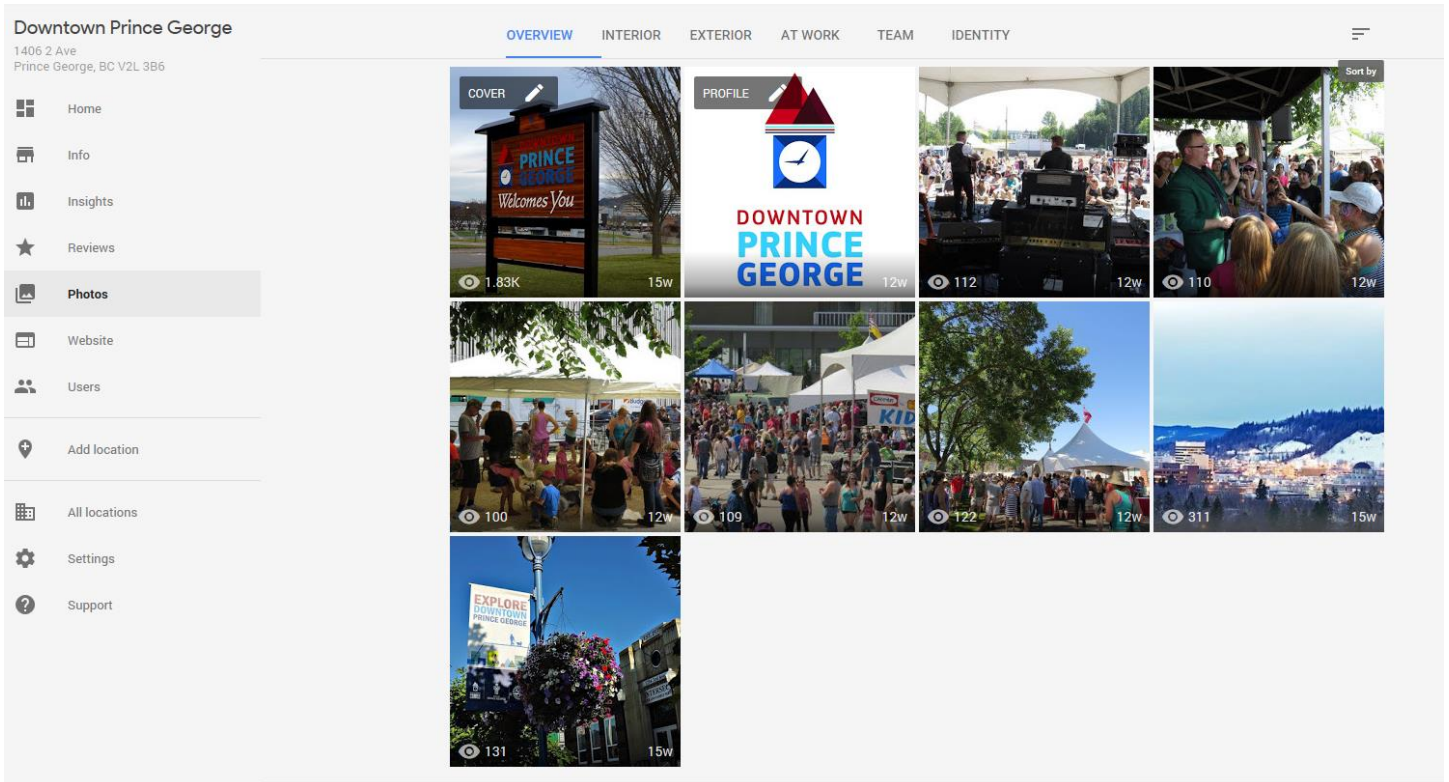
Downtown Prince George
1406 2 Ave
Prince George, BC V2L 3B6

Home
Info
Insights
Reviews
Photos
Website
Users
Add location
All locations
Settings
Support

OVERVIEW INTERIOR EXTERIOR AT WORK TEAM IDENTITY

Sort by

COVER
DOWNTOWN PRINCE GEORGE Welcomes You
1.83K 15w

PROFILE
DOWNTOWN PRINCE GEORGE
12w

112 12w

110 12w

100 12w

KID
109 12w

122 12w

311 15w

EXPLORE DOWNTOWN PRINCE GEORGE
131 15w